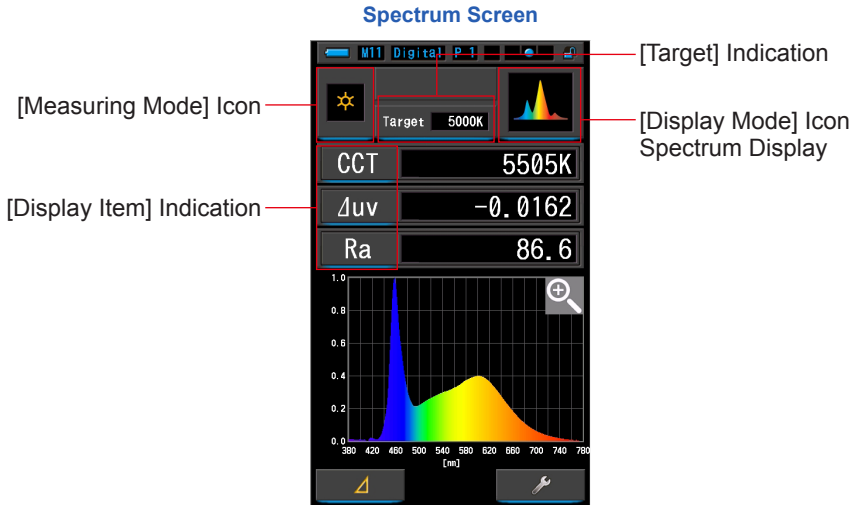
Spectrum Screen

M11 Digital P 1

[Target] Indication

[Measuring Mode] Icon

Target 5000K

[Display Mode] Icon
Spectrum Display

CCT 5505K

[Display Item] Indication

⊿uv -0.0162

Ra 86.6

1.0
0.8
0.6
0.4
0.2
0.0
380 420 460 500 540 580 620 660 700 740 780
[nm]

⊿